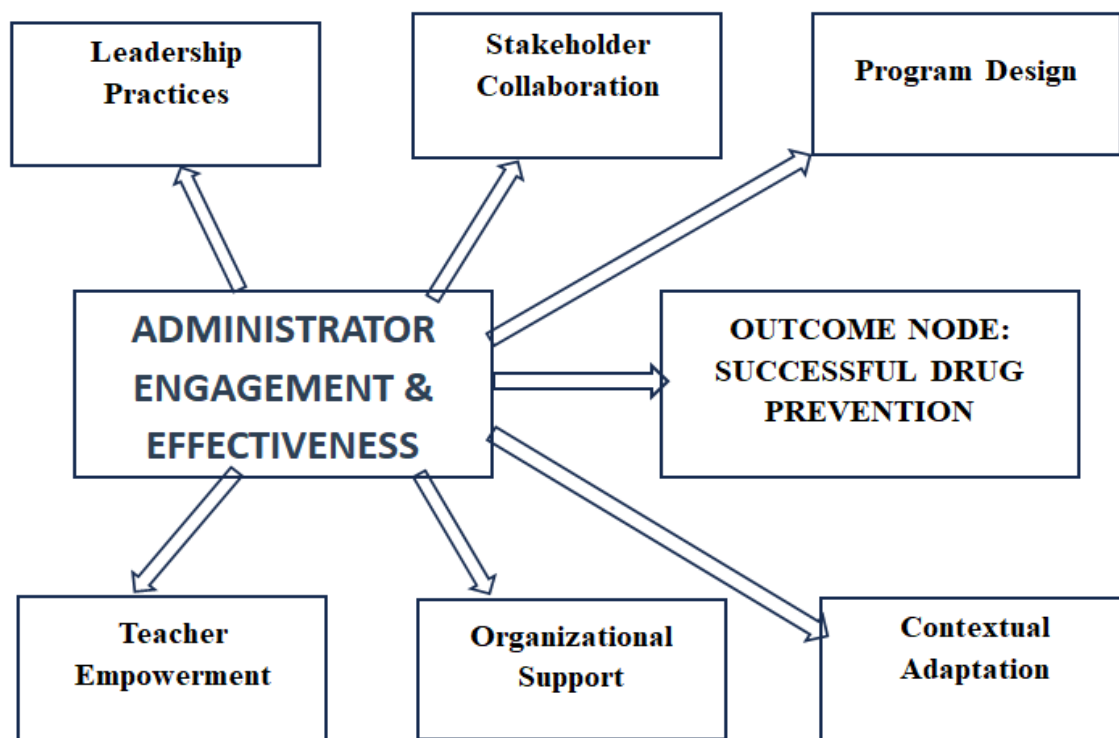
Leadership Practices

Stakeholder Collaboration

Program Design

ADMINISTRATOR ENGAGEMENT & EFFECTIVENESS

OUTCOME NODE: SUCCESSFUL DRUG PREVENTION

Teacher Empowerment

Organizational Support

Contextual Adaptation